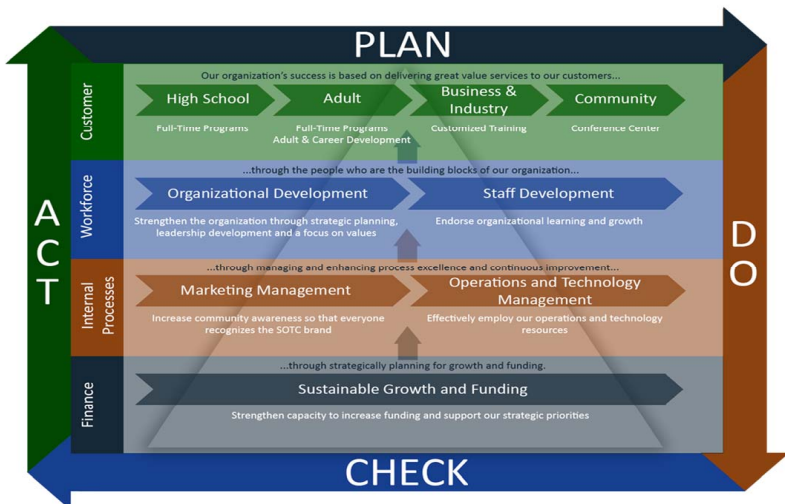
PLAN

ACT

DO

CHECK

Customer

Our organization's success is based on delivering great value services to our customers...

High School

Full-Time Programs

Adult

Full-Time Programs
Adult & Career Development

Business & Industry

Customized Training

Community

Conference Center

Workforce

...through the people who are the building blocks of our organization...

Organizational Development

Strengthen the organization through strategic planning, leadership development and a focus on values

Staff Development

Endorse organizational learning and growth

Internal Processes

...through managing and enhancing process excellence and continuous improvement...

Marketing Management

Increase community awareness so that everyone recognizes the SOTC brand

Operations and Technology Management

Effectively employ our operations and technology resources

Finance

...through strategically planning for growth and funding.

Sustainable Growth and Funding

Strengthen capacity to increase funding and support our strategic priorities